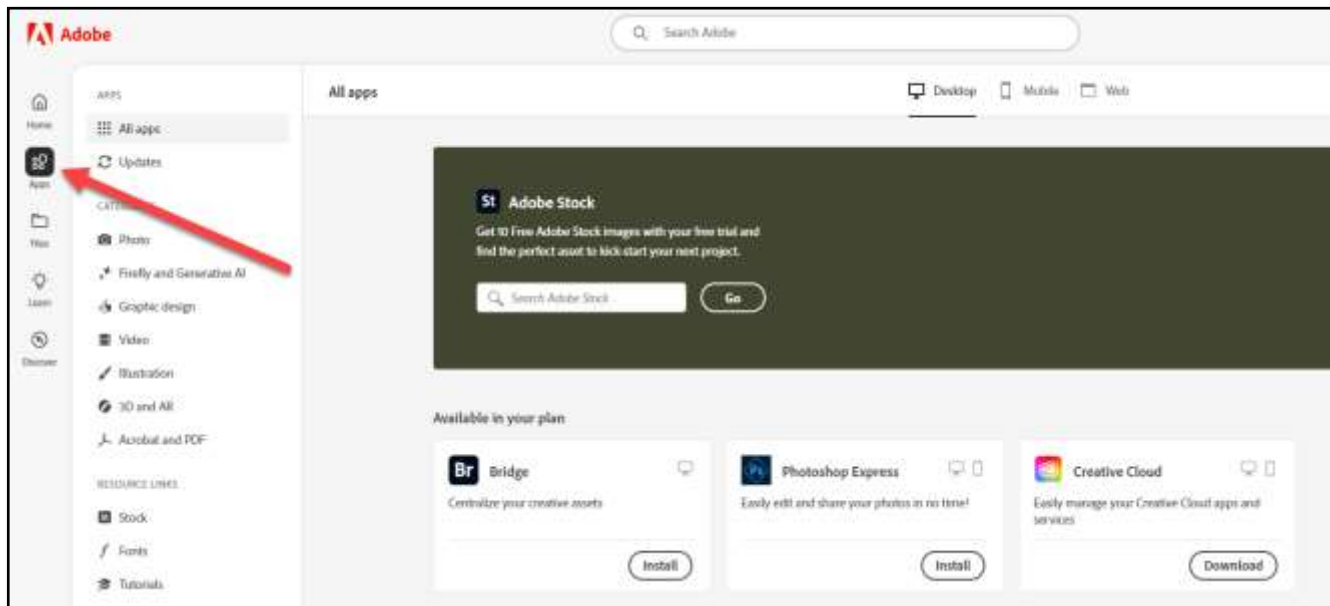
Adobe

Search Adobe

Home

Apps

Files

Learn

Discover

APPS

All apps

Updates

CATE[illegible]

Photo

Firefly and Generative AI

Graphic design

Video

Illustration

3D and AR

Acrobat and PDF

RESOURCE LINKS

Stock

Fonts

Tutorials

All apps

Desktop Mobile Web

St Adobe Stock

Get 10 Free Adobe Stock images with your free trial and find the perfect asset to kick start your next project.

Search Adobe Stock

Go

Available in your plan

Br Bridge

Centralize your creative assets

Install

Ps Photoshop Express

Easily edit and share your photos in no time!

Install

Creative Cloud

Easily manage your Creative Cloud apps and services

Download